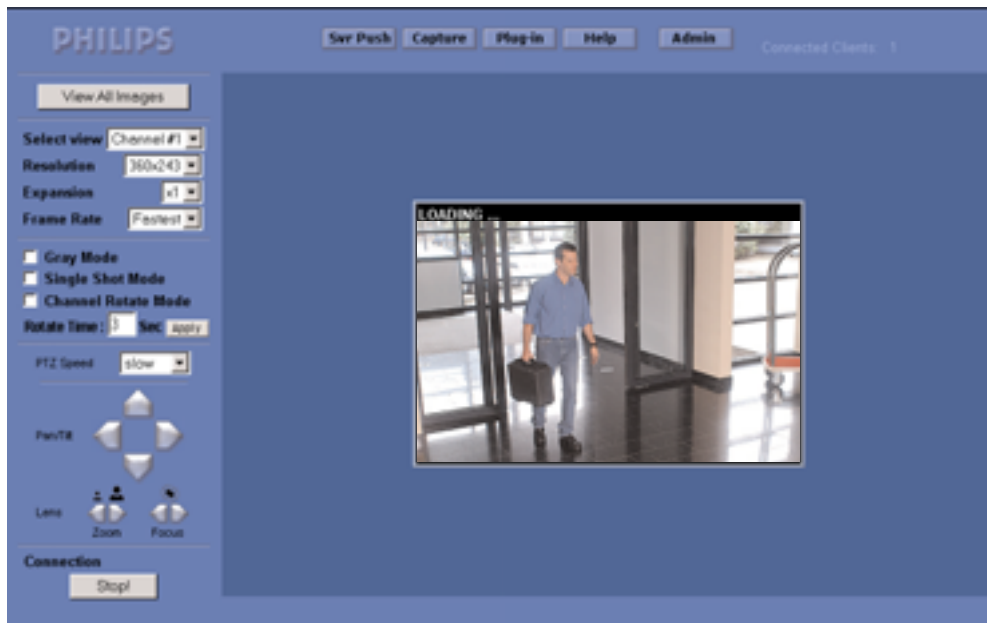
PHILIPS

Svr Push Capture Plug-in Help Admin

Connected Clients 1

View All Images

Select view Channel #1

Resolution 360x243

Expansion x1

Frame Rate Fastest

Gray Mode

Single Shot Mode

Channel Rotate Mode

Rotate Time : 3 Sec apply

PTZ Speed slow

Pan/Tilt

Lens

Zoom

Focus

Connection

Stop!

LOADING ...